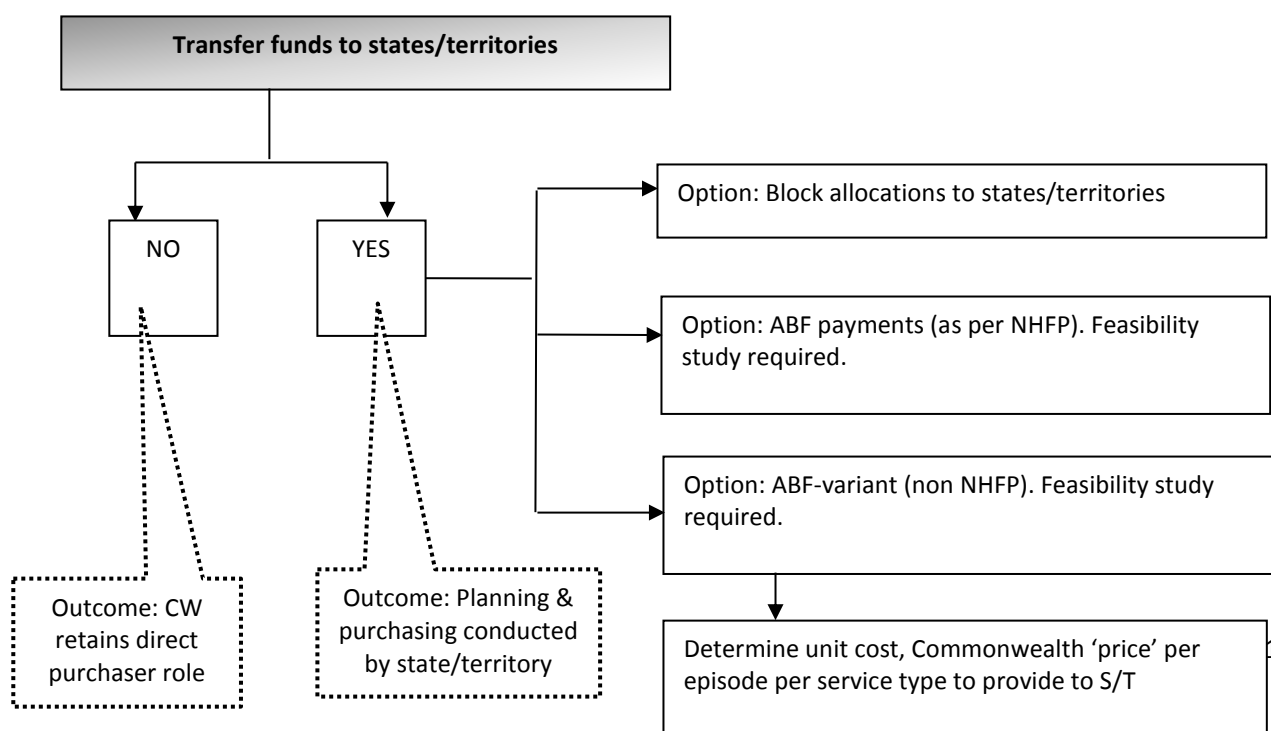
Transfer funds to states/territories

NO

YES

Option: Block allocations to states/territories

Option: ABF payments (as per NHFP). Feasibility study required.

Option: ABF-variant (non NHFP). Feasibility study required.

Outcome: CW retains direct purchaser role

Outcome: Planning & purchasing conducted by state/territory

Determine unit cost, Commonwealth 'price' per episode per service type to provide to S/T